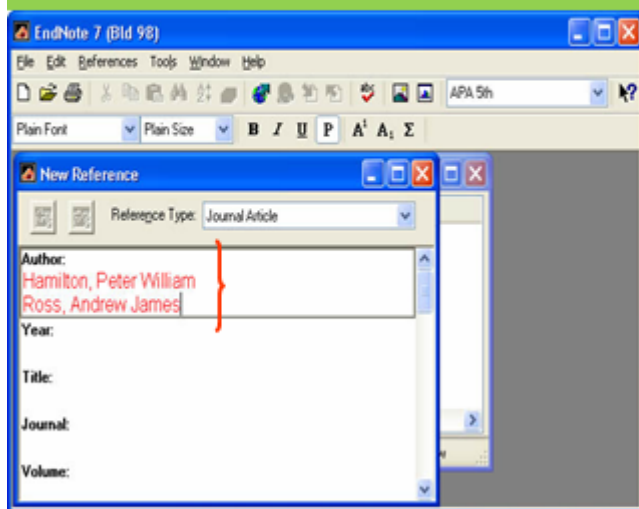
EndNote 7 (Bld 98)

File Edit References Tools Window Help

APA 5th

Plain Font Plain Size B I U P $A^1$ $A_1$ Σ

New Reference

Reference Type: Journal Article

Author:
Hamilton, Peter William
Ross, Andrew James

Year:

Title:

Journal:

Volume: